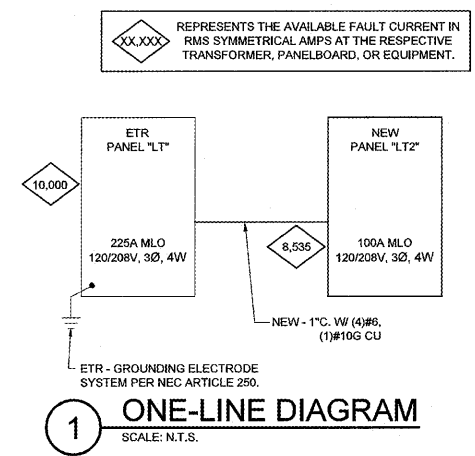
XX,XXX REPRESENTS THE AVAILABLE FAULT CURRENT IN RMS SYMMETRICAL AMPS AT THE RESPECTIVE TRANSFORMER, PANELBOARD, OR EQUIPMENT.

ETR
PANEL "LT"

10,000

225A MLO
120/208V, 3Ø, 4W

NEW
PANEL "LT2"

8,535

100A MLO
120/208V, 3Ø, 4W

NEW - 1"C. W/ (4)#6, (1)#10G CU

ETR - GROUNDING ELECTRODE SYSTEM PER NEC ARTICLE 250.

1

ONE-LINE DIAGRAM

SCALE: N.T.S.